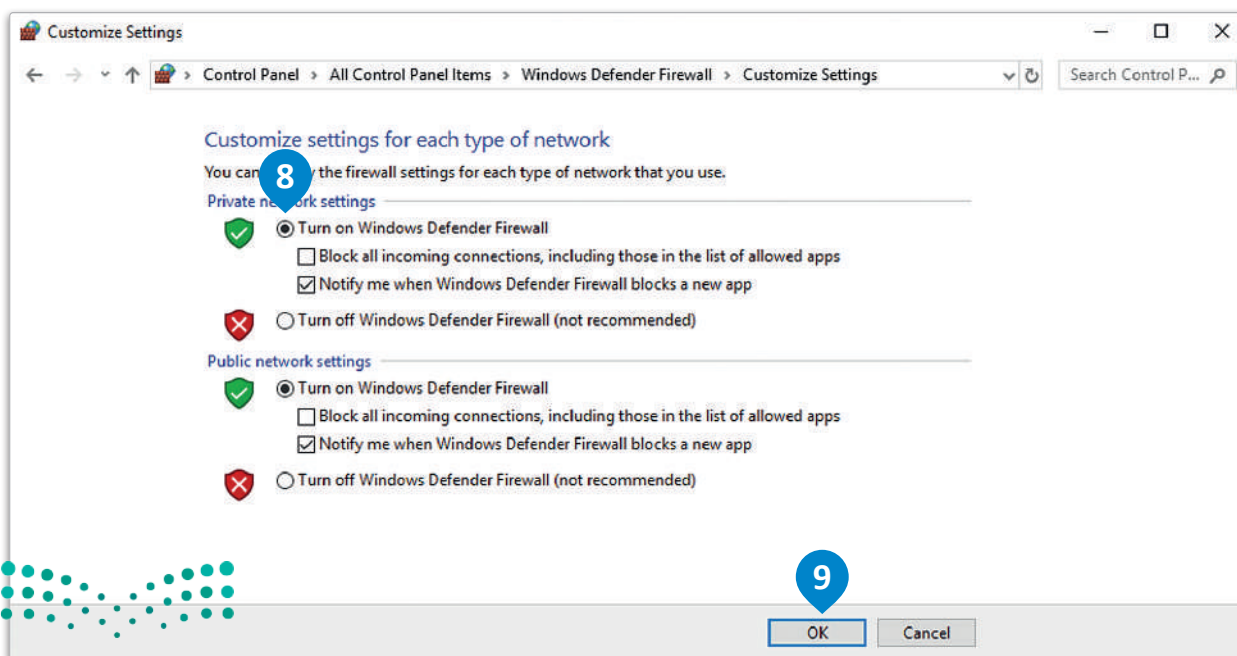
Customize Settings

Control Panel > All Control Panel Items > Windows Defender Firewall > Customize Settings

Search Control P...

Customize settings for each type of network

You can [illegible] the firewall settings for each type of network that you use.

8

Private ne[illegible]ork settings

Turn on Windows Defender Firewall

Block all incoming connections, including those in the list of allowed apps

Notify me when Windows Defender Firewall blocks a new app

Turn off Windows Defender Firewall (not recommended)

Public network settings

Turn on Windows Defender Firewall

Block all incoming connections, including those in the list of allowed apps

Notify me when Windows Defender Firewall blocks a new app

Turn off Windows Defender Firewall (not recommended)

9

OK

Cancel